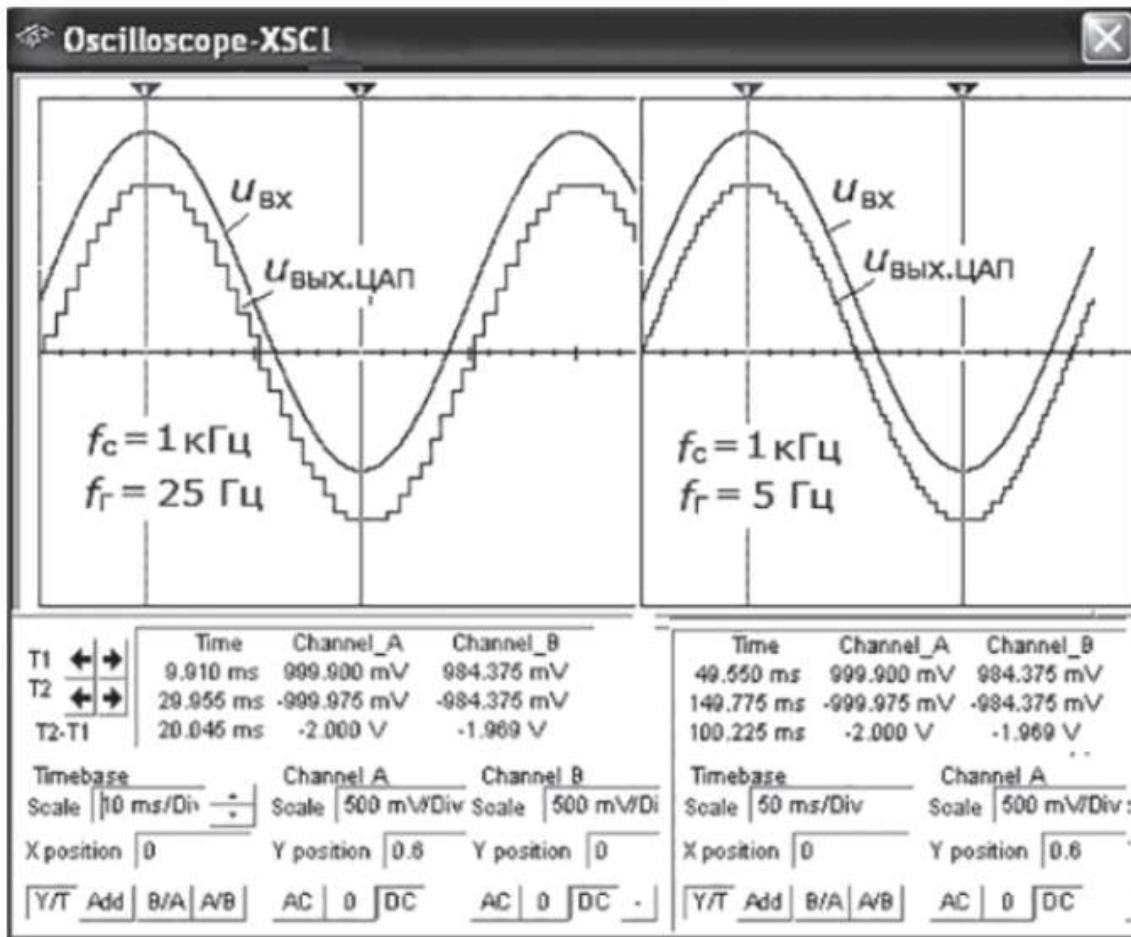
Oscilloscope-XSC1

$u_{вх}$
$u_{вых.ЦАП}$
$f_с = 1$ кГц
$f_г = 25$ Гц

$u_{вх}$
$u_{вых.ЦАП}$
$f_с = 1$ кГц
$f_г = 5$ Гц

| | Time | Channel_A | Channel_B |
|---|---|---|---|
| T1 | 9.910 ms | 999.900 mV | 984.375 mV |
| T2 | 29.955 ms | -999.975 mV | -984.375 mV |
| T2-T1 | 20.045 ms | -2.000 V | -1.969 V |

Timebase Scale 10 ms/Div
X position 0
Y/T Add B/A A/B
Channel A Scale 500 mV/Div
Y position 0.6
AC 0 DC
Channel B Scale 500 mV/Di
Y position 0
AC 0 DC -

| Time | Channel_A | Channel_B |
|---|---|---|
| 49.550 ms | 999.900 mV | 984.375 mV |
| 149.775 ms | -999.975 mV | -984.375 mV |
| 100.225 ms | -2.000 V | -1.969 V |

Timebase Scale 50 ms/Div
X position 0
Y/T Add B/A A/B
Channel A Scale 500 mV/Div
Y position 0.6
AC 0 DC